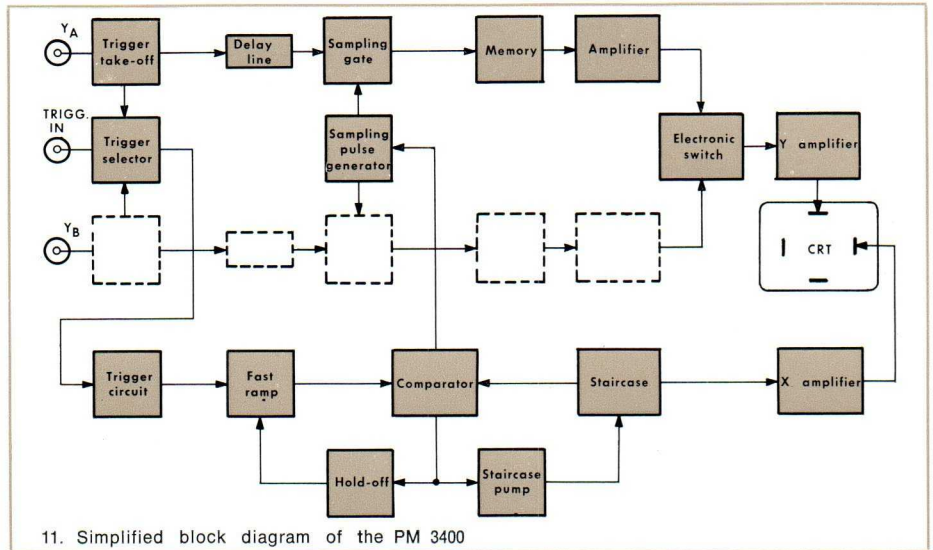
$Y_A$

Trigger take-off

Delay line

Sampling gate

Memory

Amplifier

TRIGG. IN

Trigger selector

Sampling pulse generator

Electronic switch

Y amplifier

$Y_B$

CRT

Trigger circuit

Fast ramp

Comparator

Staircase

X amplifier

Hold-off

Staircase pump

11. Simplified block diagram of the PM 3400